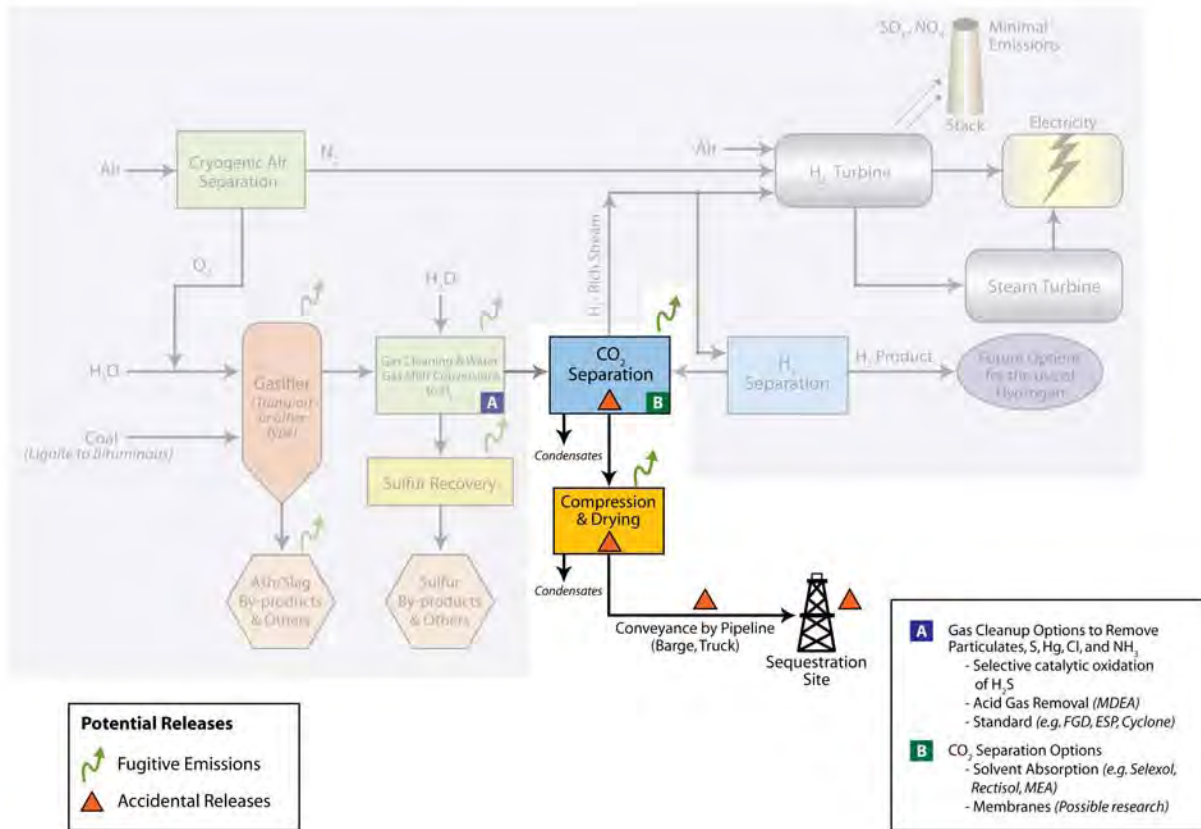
$SO_x$, $NO_x$ Minimal Emissions

Stack

Electricity

Air

Cryogenic Air Separation

$N_2$

Air

$H_2$ Turbine

$O_2$

$H_2$ Rich Stream

Steam Turbine

$H_2O$

$H_2O$

Gasifier (Transport or other type)

Coal (Lignite to Bituminous)

Gas Cleaning & Water Gas Shift Conversion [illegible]

A

$CO_2$ Separation

B

$H_2$ Separation

$H_2$ Product

Future Options for the use of Hydrogen

Condensates

Sulfur Recovery

Compression & Drying

Ash/Slag By-products & Others

Sulfur By-products & Others

Condensates

Conveyance by Pipeline (Barge, Truck)

Sequestration Site

A Gas Cleanup Options to Remove Particulates, S, Hg, Cl, and $NH_3$
- Selective catalytic oxidation of $H_2S$
- Acid Gas Removal (MDEA)
- Standard (e.g. FGD, ESP, Cyclone)

B $CO_2$ Separation Options
- Solvent Absorption (e.g. Selexol, Rectisol, MEA)
- Membranes (Possible research)

Potential Releases
Fugitive Emissions
Accidental Releases